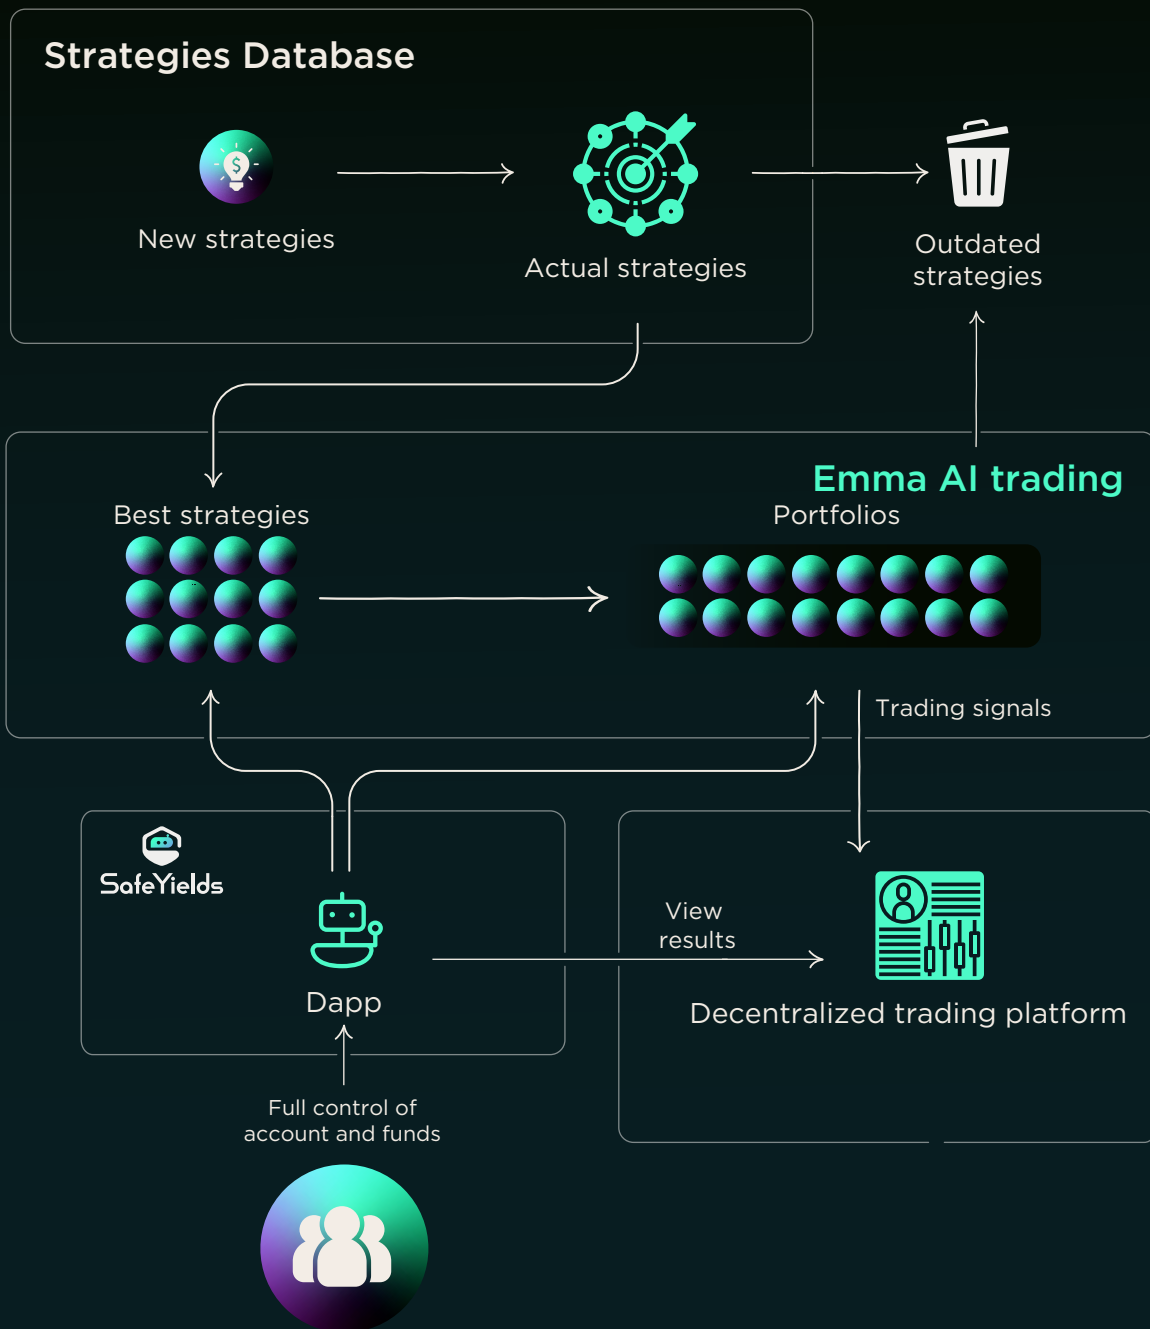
Strategies Database

New strategies

Actual strategies

Outdated strategies

Emma AI trading

Best strategies

Portfolios

Trading signals

SafeYields

Dapp

View results

Decentralized trading platform

Full control of account and funds